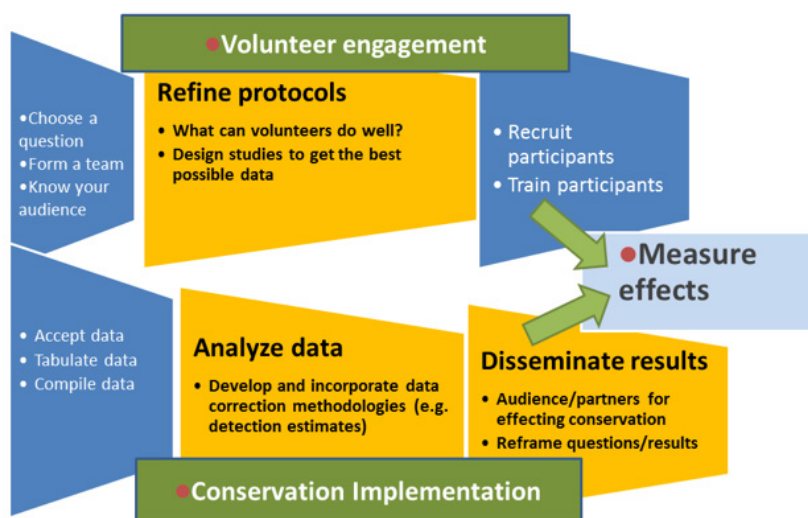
Volunteer engagement

•Choose a question
•Form a team
•Know your audience

Refine protocols
• What can volunteers do well?
• Design studies to get the best possible data

• Recruit participants
• Train participants

Measure effects

• Accept data
• Tabulate data
• Compile data

Analyze data
• Develop and incorporate data correction methodologies (e.g. detection estimates)

Disseminate results
• Audience/partners for effecting conservation
• Reframe questions/results

Conservation Implementation